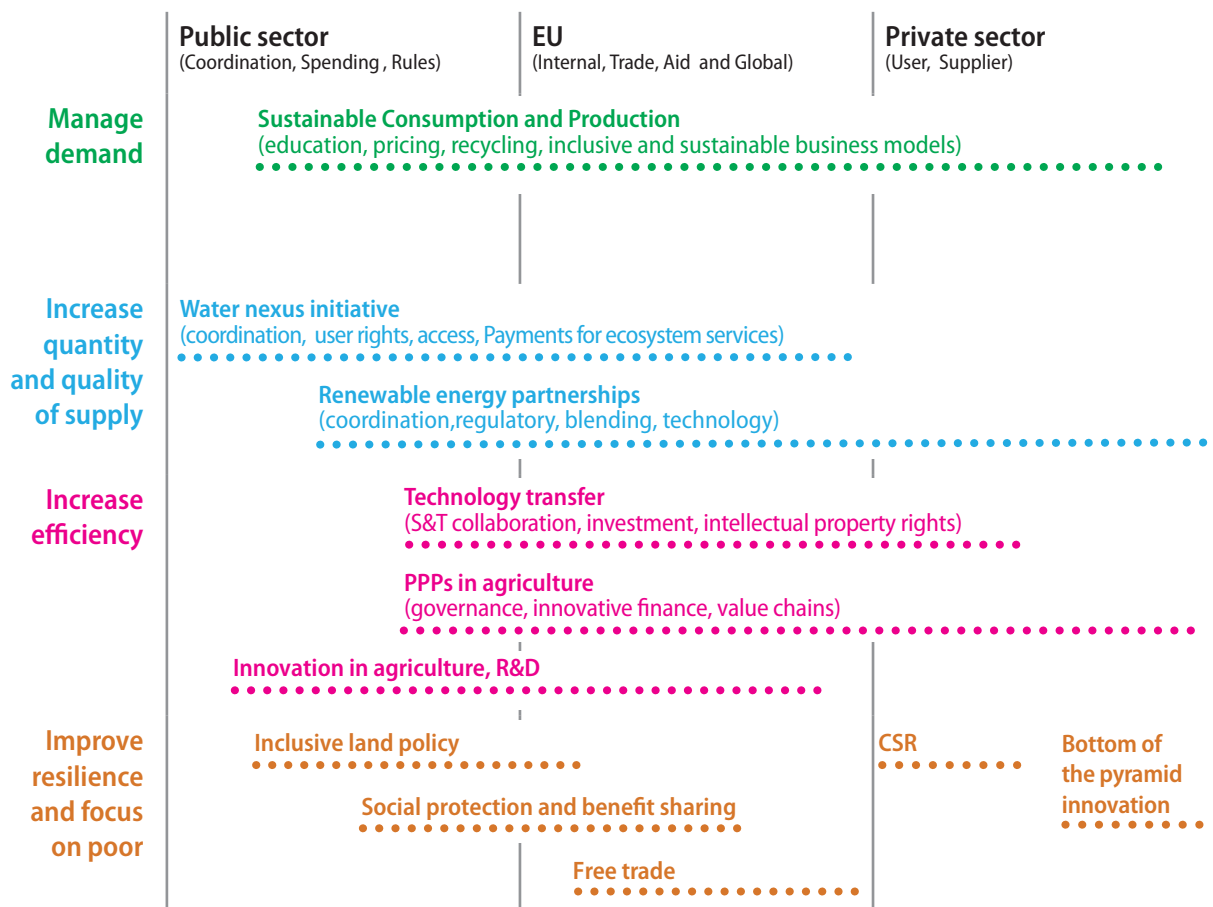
Public sector
(Coordination, Spending , Rules)

EU
(Internal, Trade, Aid and Global)

Private sector
(User, Supplier)

Manage demand

Sustainable Consumption and Production
(education, pricing, recycling, inclusive and sustainable business models)

Increase quantity and quality of supply

Water nexus initiative
(coordination, user rights, access, Payments for ecosystem services)

Renewable energy partnerships
(coordination,regulatory, blending, technology)

Increase efficiency

Technology transfer
(S&T collaboration, investment, intellectual property rights)

PPPs in agriculture
(governance, innovative finance, value chains)

Innovation in agriculture, R&D

Improve resilience and focus on poor

Inclusive land policy

CSR

Bottom of the pyramid innovation

Social protection and benefit sharing

Free trade